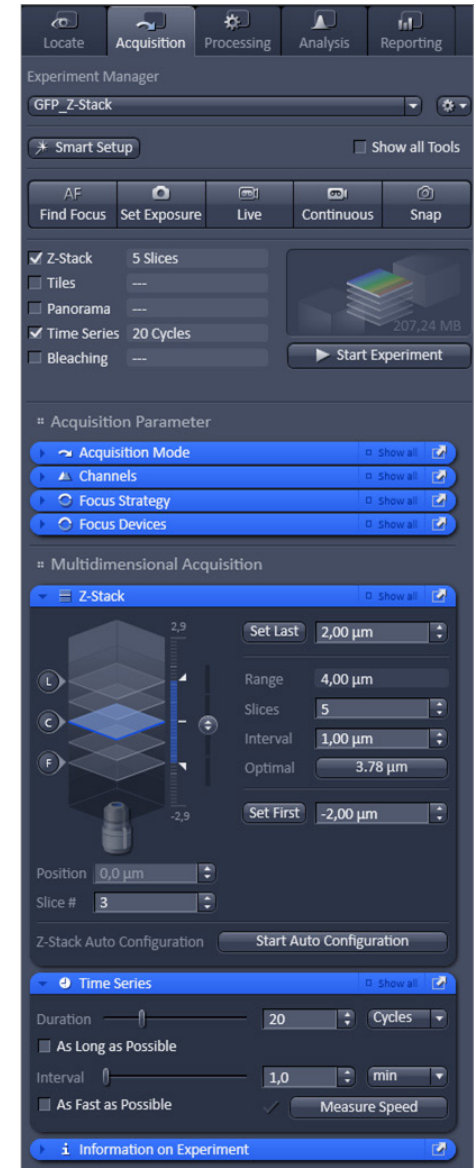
Locate Acquisition Processing Analysis Reporting

Experiment Manager

GFP_Z-Stack

Smart Setup

Show all Tools

AF Find Focus | Set Exposure | Live | Continuous | Snap

Z-Stack 5 Slices
Tiles ---
Panorama ---
Time Series 20 Cycles
Bleaching ---

207,24 MB

Start Experiment

Acquisition Parameter

Acquisition Mode Show all
Channels Show all
Focus Strategy Show all
Focus Devices Show all

Multidimensional Acquisition

Z-Stack Show all

2,9

L
C
F

-2,9

Set Last 2,00 µm

Range 4,00 µm
Slices 5
Interval 1,00 µm
Optimal 3.78 µm

Set First -2,00 µm

Position 0,0 µm
Slice # 3

Z-Stack Auto Configuration Start Auto Configuration

Time Series Show all

Duration 20 Cycles
As Long as Possible

Interval 1,0 min
As Fast as Possible Measure Speed

Information on Experiment